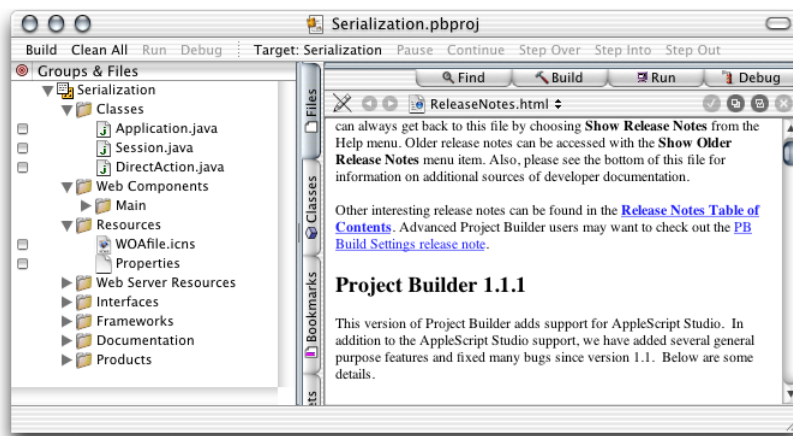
Serialization.pbproj

Build Clean All Run Debug Target: Serialization Pause Continue Step Over Step Into Step Out

Groups & Files
Serialization
Classes
Application.java
Session.java
DirectAction.java
Web Components
Main
Resources
WOAfile.icns
Properties
Web Server Resources
Interfaces
Frameworks
Documentation
Products

Files
Classes
Bookmarks

Find Build Run Debug

ReleaseNotes.html

can always get back to this file by choosing **Show Release Notes** from the Help menu. Older release notes can be accessed with the **Show Older Release Notes** menu item. Also, please see the bottom of this file for information on additional sources of developer documentation.

Other interesting release notes can be found in the **Release Notes Table of Contents**. Advanced Project Builder users may want to check out the PB Build Settings release note.

**Project Builder 1.1.1**

This version of Project Builder adds support for AppleScript Studio. In addition to the AppleScript Studio support, we have added several general purpose features and fixed many bugs since version 1.1. Below are some details.